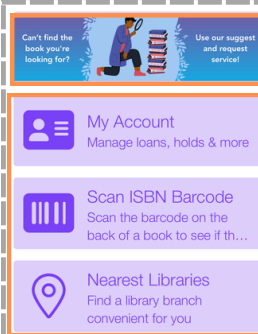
Can't find the book you're looking for?

Use our suggest and request service!

My Account
Manage loans, holds & more

Scan ISBN Barcode
Scan the barcode on the back of a book to see if th…

Nearest Libraries
Find a library branch convenient for you